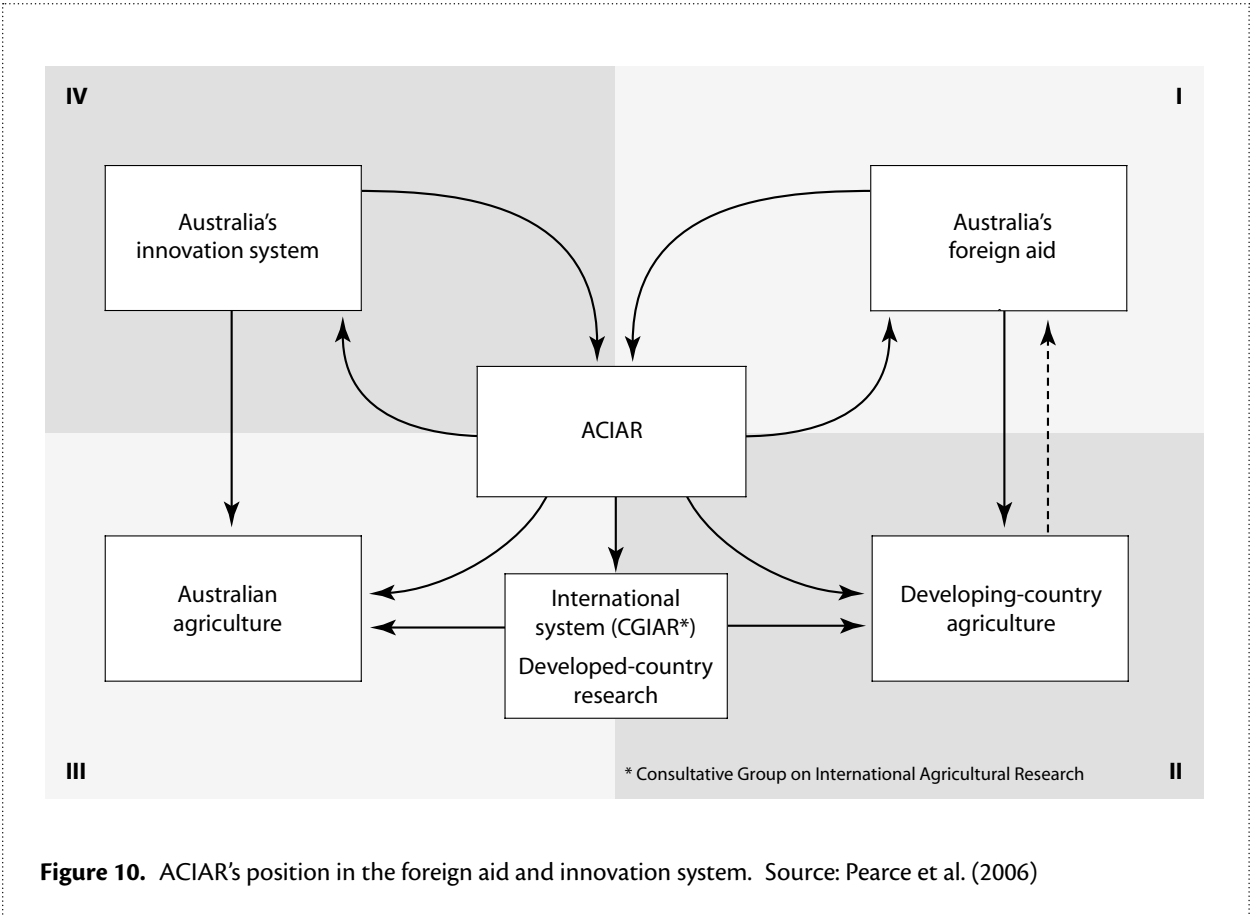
IV

I

Australia's innovation system

Australia's foreign aid

ACIAR

Australian agriculture

International system (CGIAR*)

Developed-country research

Developing-country agriculture

III

* Consultative Group on International Agricultural Research

II

**Figure 10.** ACIAR's position in the foreign aid and innovation system. Source: Pearce et al. (2006)